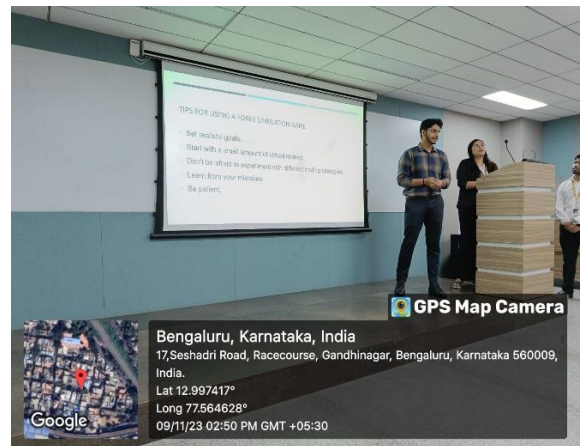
TIPS FOR USING A FOREX SIMULATION GAME

Set realistic goals.
Start with a small amount of virtual money.
Don't be afraid to experiment with different trading strategies.
Learn from your mistakes.
Be patient.

GPS Map Camera

Bengaluru, Karnataka, India
17,Seshadri Road, Racecourse, Gandhinagar, Bengaluru, Karnataka 560009, India.
Lat 12.997417°
Long 77.564628°
09/11/23 02:50 PM GMT +05:30

Google